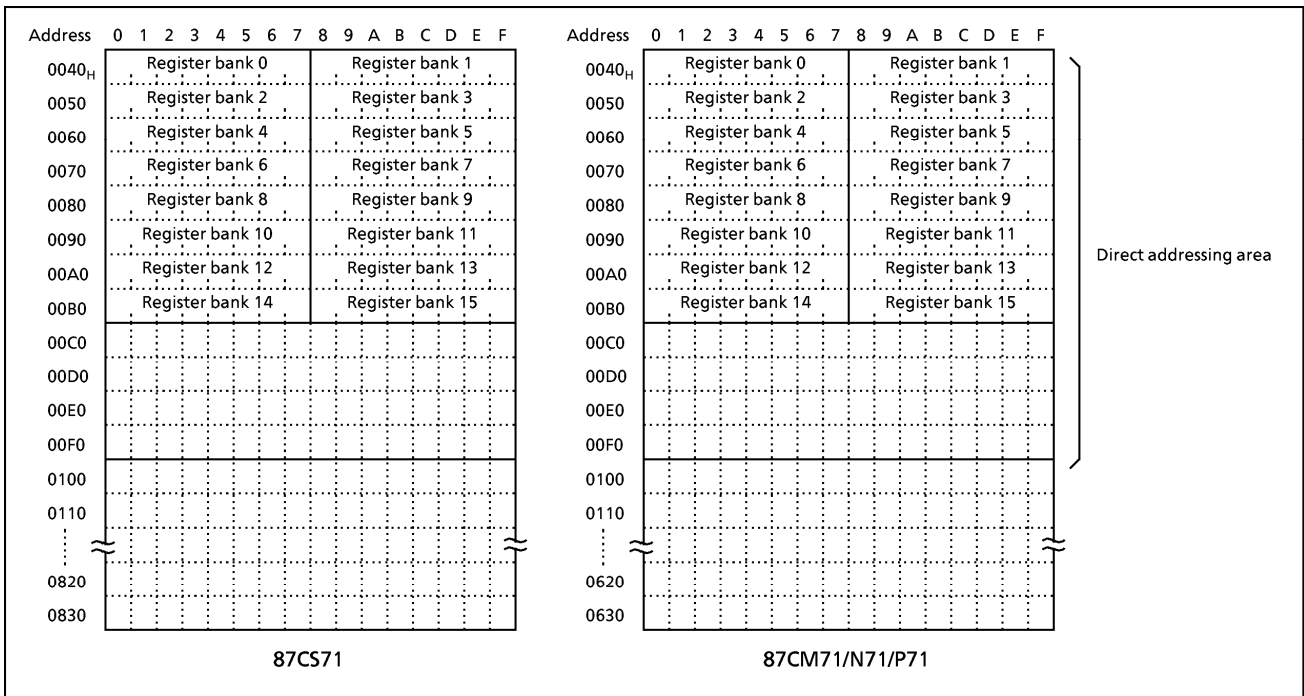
| Address | 0 1 2 3 4 5 6 7 | 8 9 A B C D E F |
|---|---|---|
| $0040_H$ | Register bank 0 | Register bank 1 |
| 0050 | Register bank 2 | Register bank 3 |
| 0060 | Register bank 4 | Register bank 5 |
| 0070 | Register bank 6 | Register bank 7 |
| 0080 | Register bank 8 | Register bank 9 |
| 0090 | Register bank 10 | Register bank 11 |
| 00A0 | Register bank 12 | Register bank 13 |
| 00B0 | Register bank 14 | Register bank 15 |
| 00C0 | | |
| 00D0 | | |
| 00E0 | | |
| 00F0 | | |
| 0100 | | |
| 0110 | | |
| ⋮ | | |
| 0820 | | |
| 0830 | | |

87CS71

| Address | 0 1 2 3 4 5 6 7 | 8 9 A B C D E F |
|---|---|---|
| $0040_H$ | Register bank 0 | Register bank 1 |
| 0050 | Register bank 2 | Register bank 3 |
| 0060 | Register bank 4 | Register bank 5 |
| 0070 | Register bank 6 | Register bank 7 |
| 0080 | Register bank 8 | Register bank 9 |
| 0090 | Register bank 10 | Register bank 11 |
| 00A0 | Register bank 12 | Register bank 13 |
| 00B0 | Register bank 14 | Register bank 15 |
| 00C0 | | |
| 00D0 | | |
| 00E0 | | |
| 00F0 | | |
| 0100 | | |
| 0110 | | |
| ⋮ | | |
| 0620 | | |
| 0630 | | |

Direct addressing area

87CM71/N71/P71